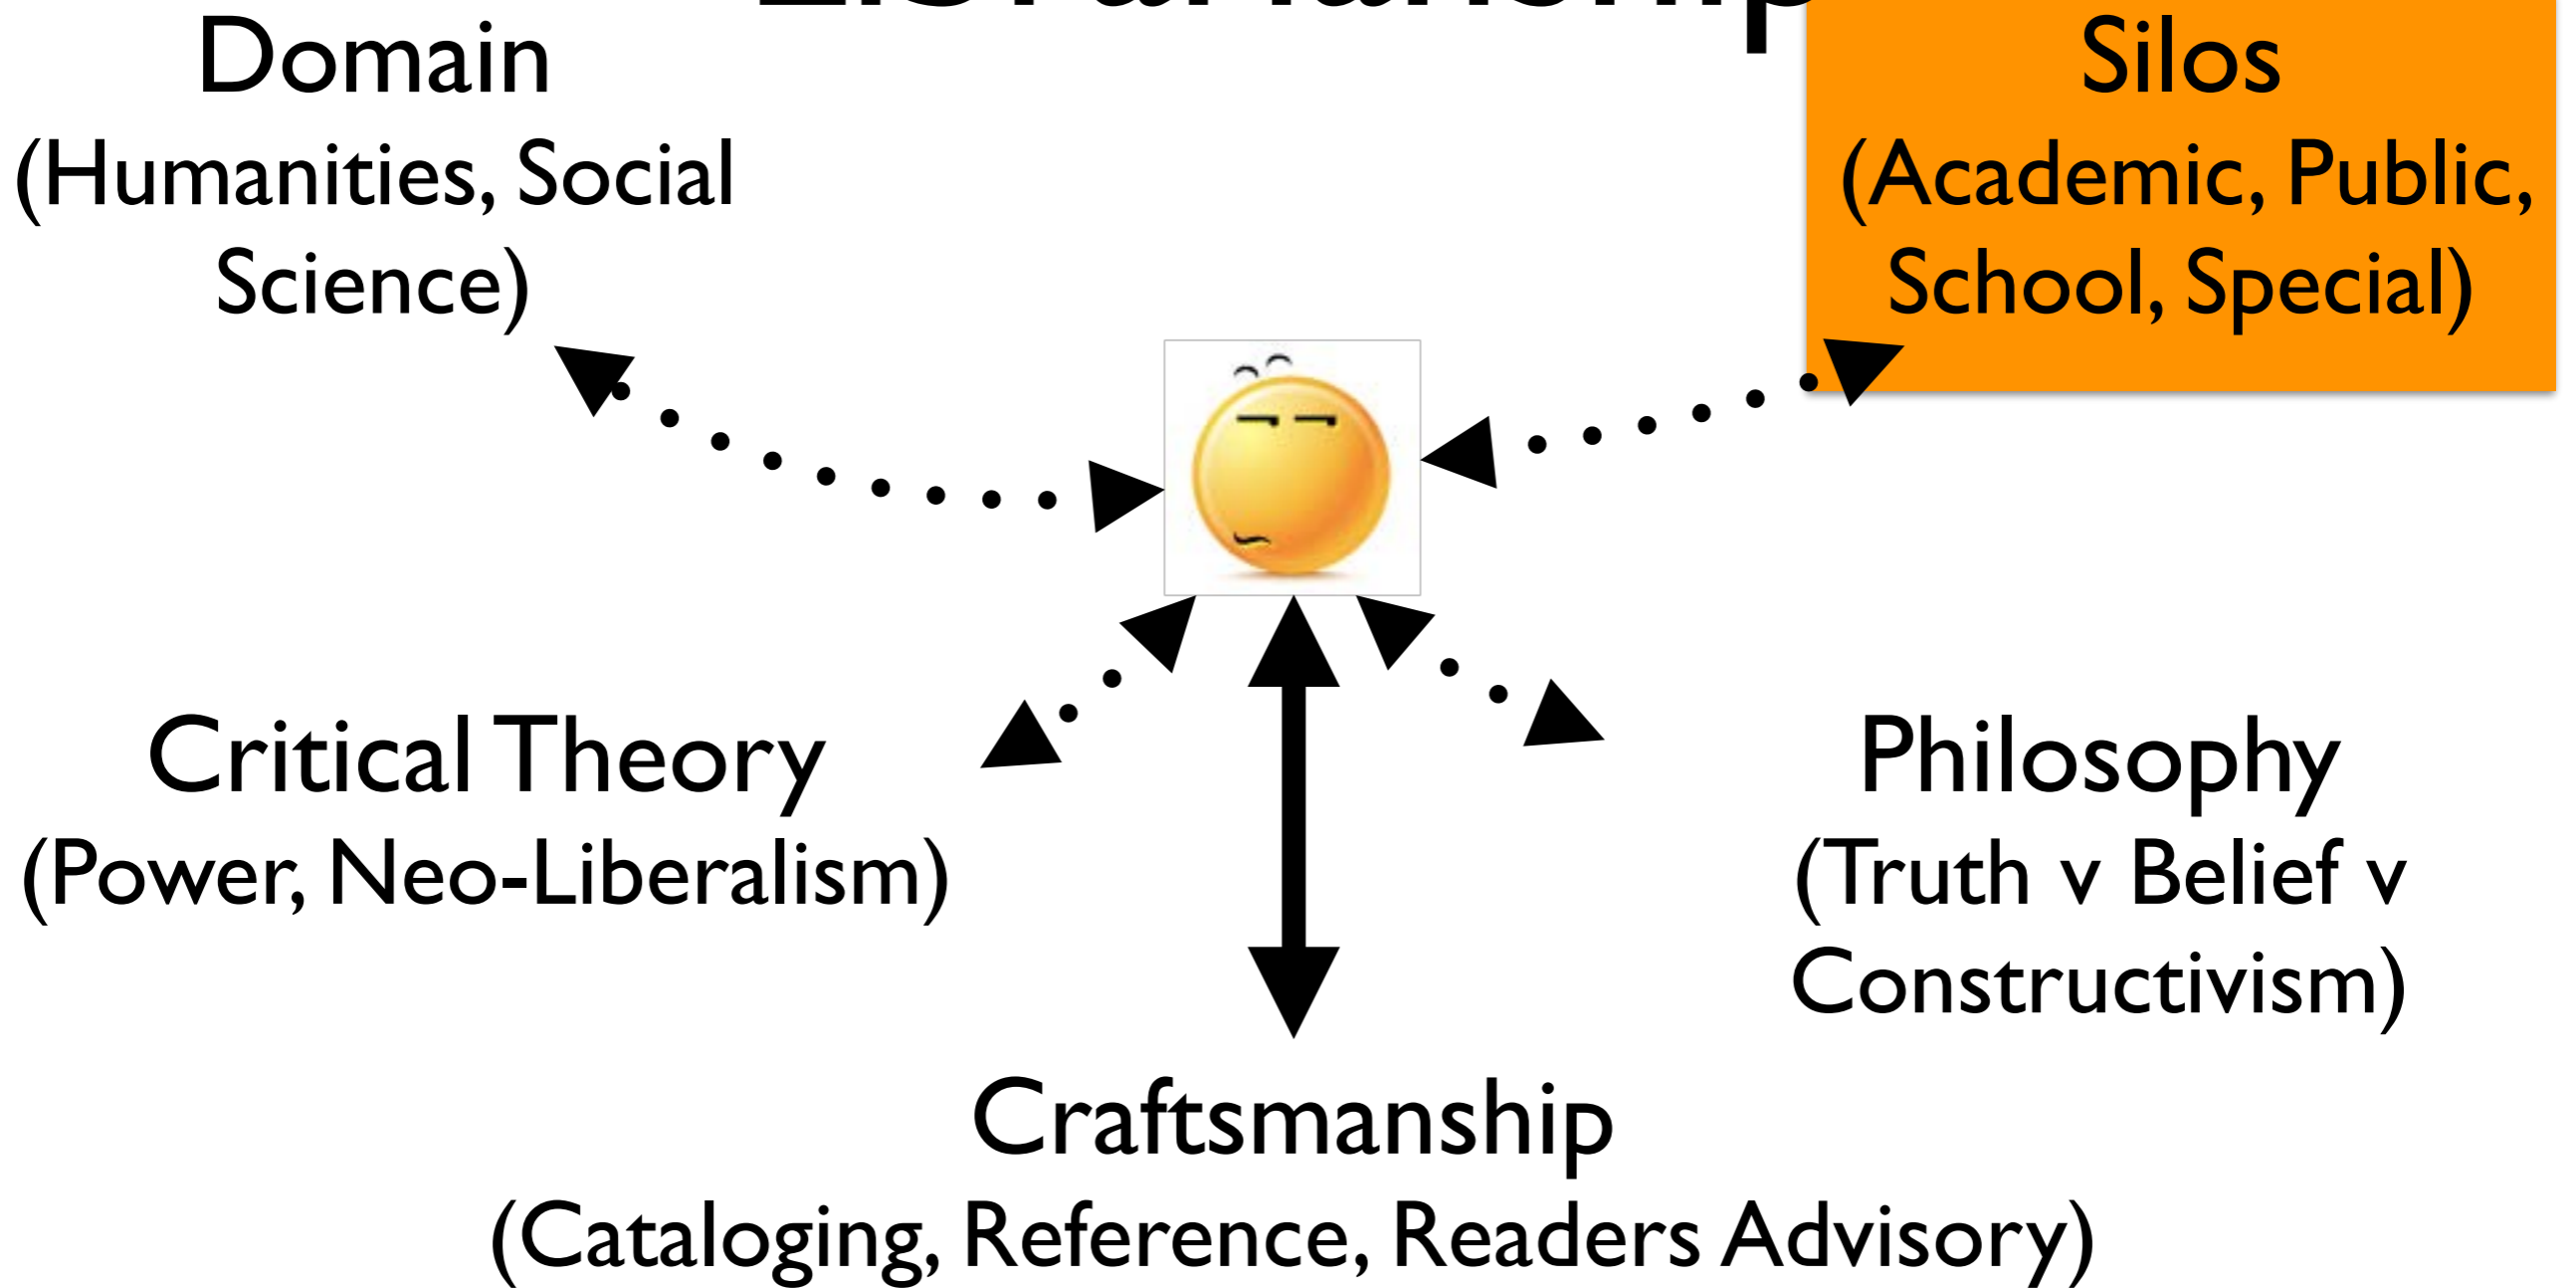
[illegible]

Domain
(Humanities, Social Science)

Silos
(Academic, Public, School, Special)

Critical Theory
(Power, Neo-Liberalism)

Philosophy
(Truth v Belief v Constructivism)

Craftsmanship
(Cataloging, Reference, Readers Advisory)